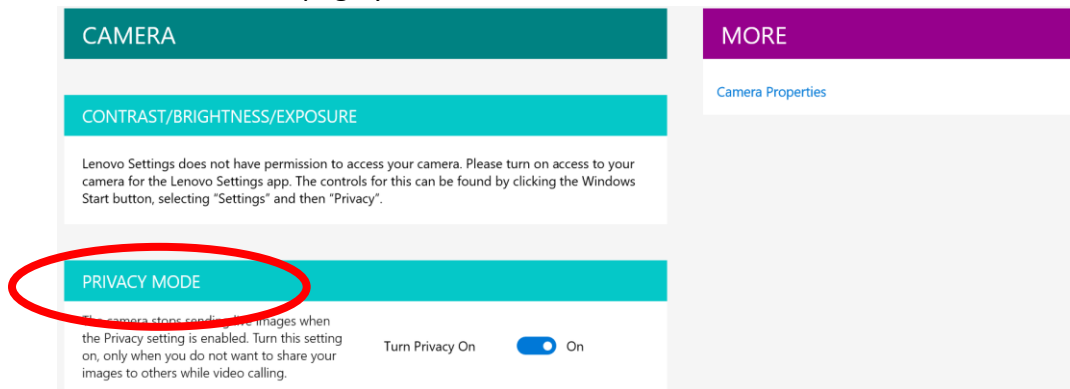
CAMERA

CONTRAST/BRIGHTNESS/EXPOSURE

Lenovo Settings does not have permission to access your camera. Please turn on access to your camera for the Lenovo Settings app. The controls for this can be found by clicking the Windows Start button, selecting "Settings" and then "Privacy".

PRIVACY MODE

The camera stops sending live images when the Privacy setting is enabled. Turn this setting on, only when you do not want to share your images to others while video calling.

Turn Privacy On

On

MORE

Camera Properties